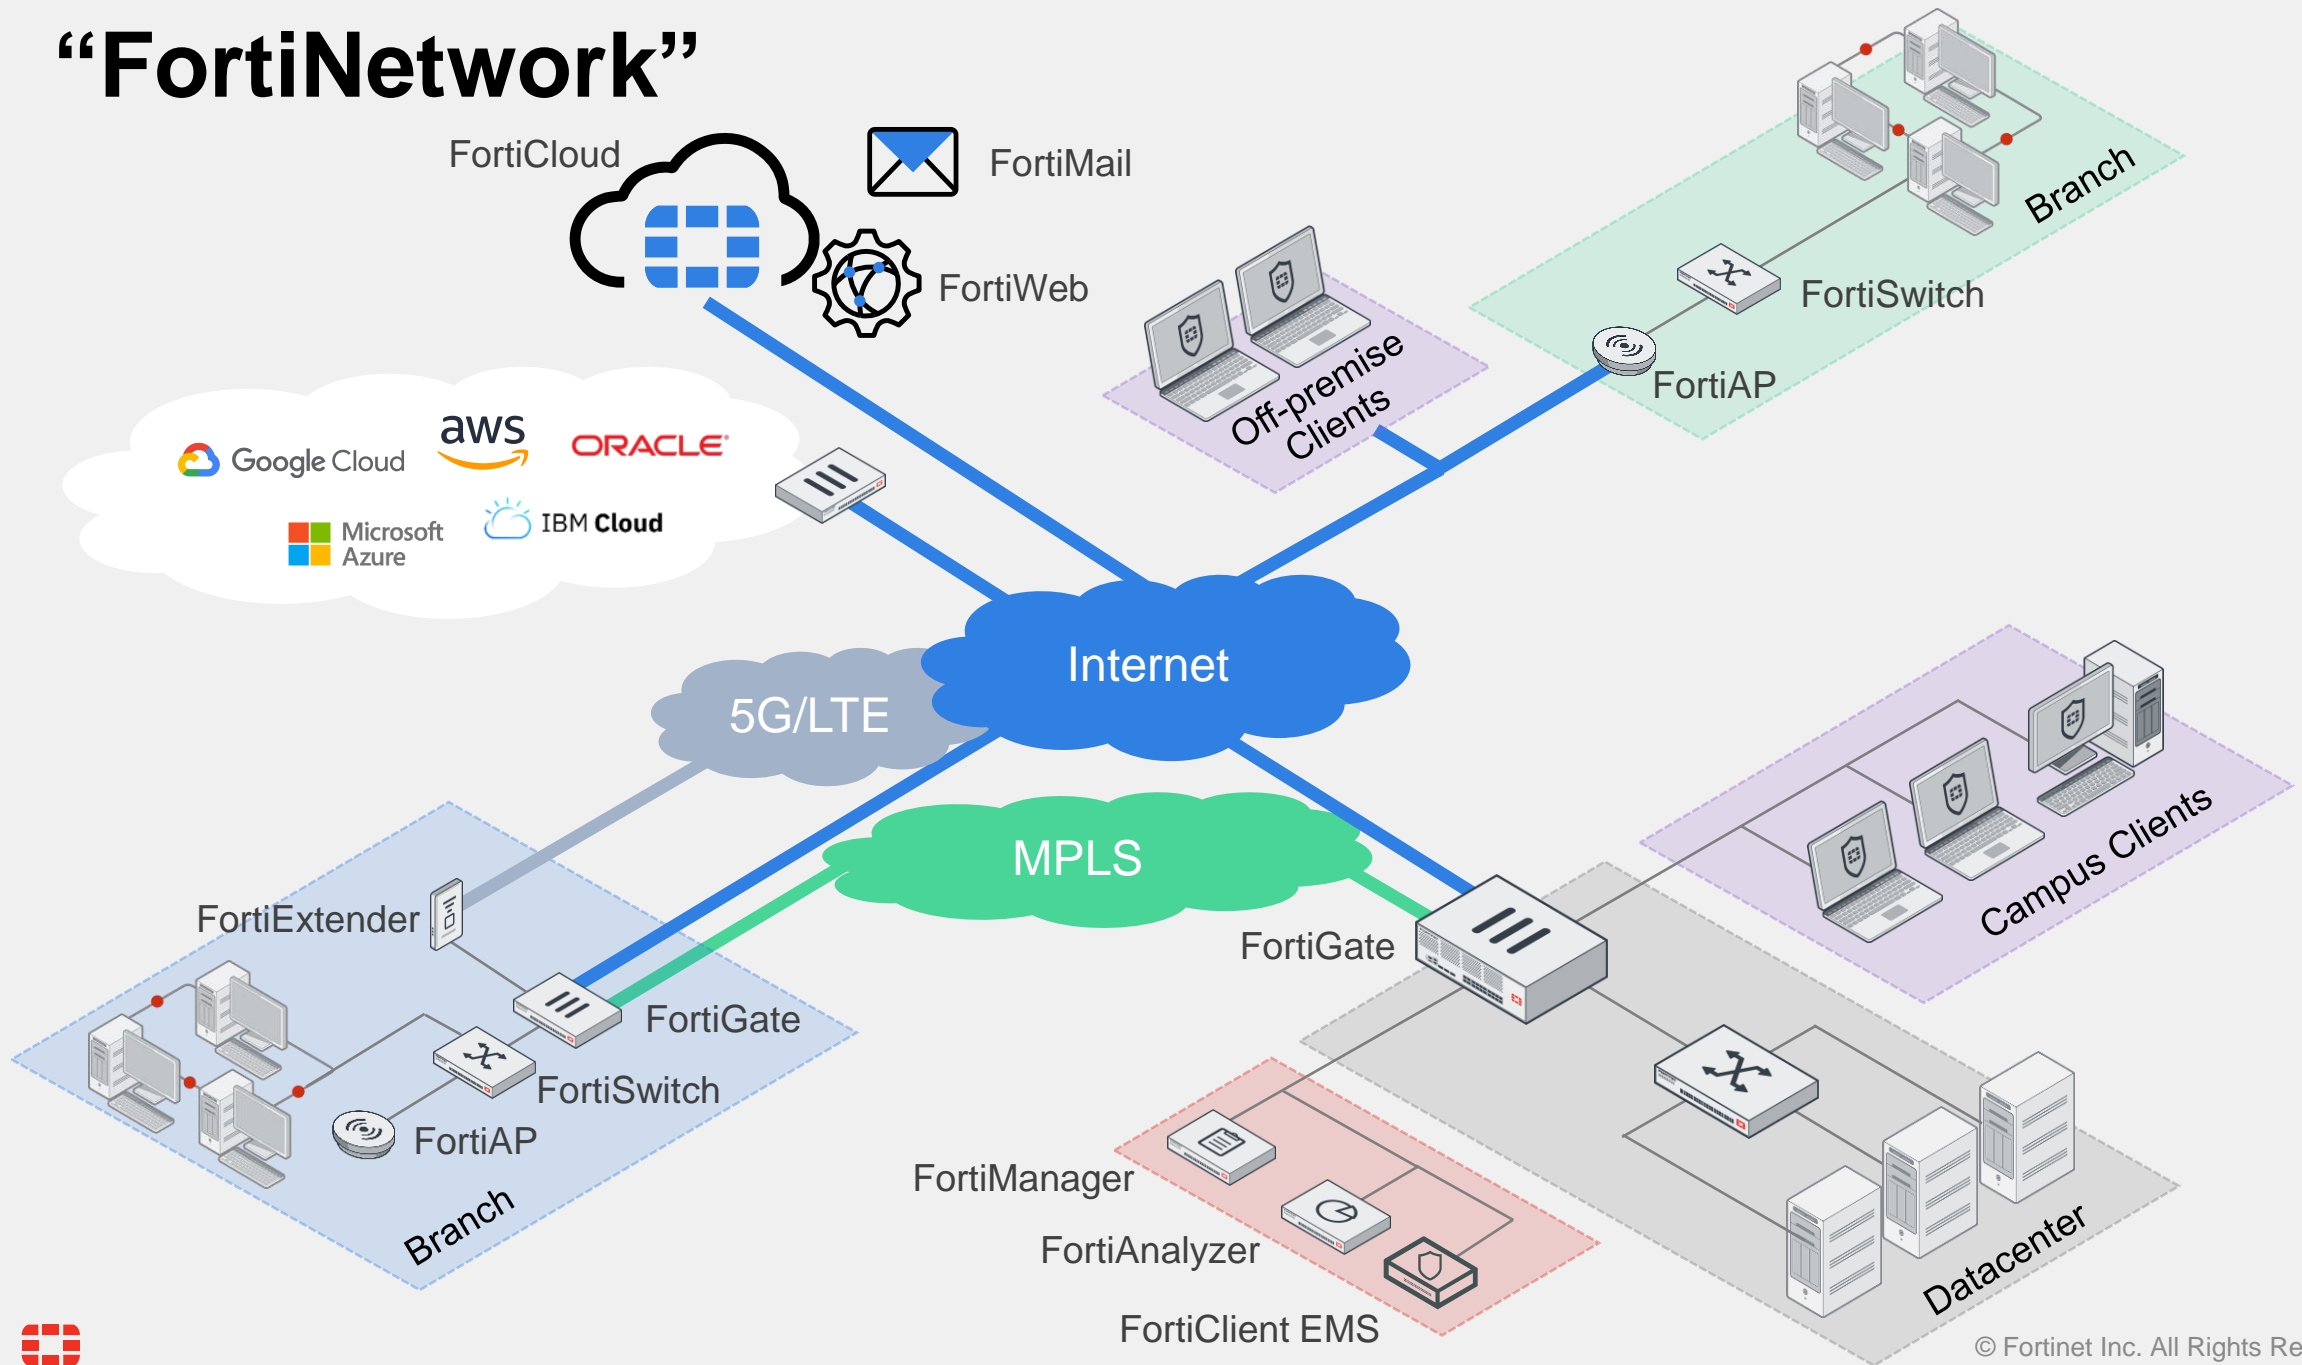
“FortiNetwork”

FortiCloud

FortiMail

FortiWeb

Off-premise Clients

Branch

FortiSwitch

FortiAP

Google Cloud

aws

ORACLE

Microsoft Azure

IBM Cloud

Internet

5G/LTE

MPLS

Campus Clients

FortiExtender

FortiGate

FortiGate

FortiSwitch

FortiAP

Branch

FortiManager

FortiAnalyzer

FortiClient EMS

Datacenter

© Fortinet Inc. All Rights Re